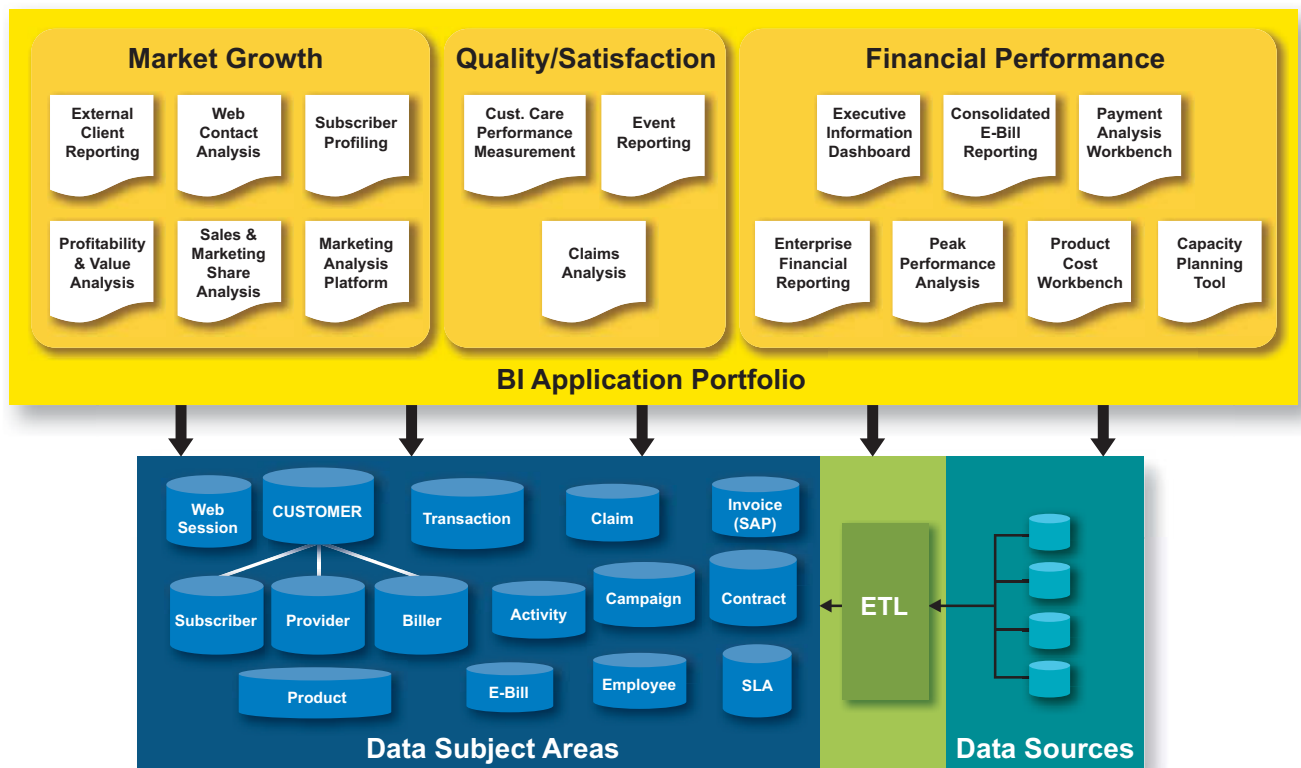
Market Growth

External Client Reporting

Web Contact Analysis

Subscriber Profiling

Profitability & Value Analysis

Sales & Marketing Share Analysis

Marketing Analysis Platform

Quality/Satisfaction

Cust. Care Performance Measurement

Event Reporting

Claims Analysis

Financial Performance

Executive Information Dashboard

Consolidated E-Bill Reporting

Payment Analysis Workbench

Enterprise Financial Reporting

Peak Performance Analysis

Product Cost Workbench

Capacity Planning Tool

BI Application Portfolio

Web Session

CUSTOMER

Transaction

Claim

Invoice (SAP)

Subscriber

Provider

Biller

Activity

Campaign

Contract

Product

E-Bill

Employee

SLA

ETL

Data Subject Areas

Data Sources